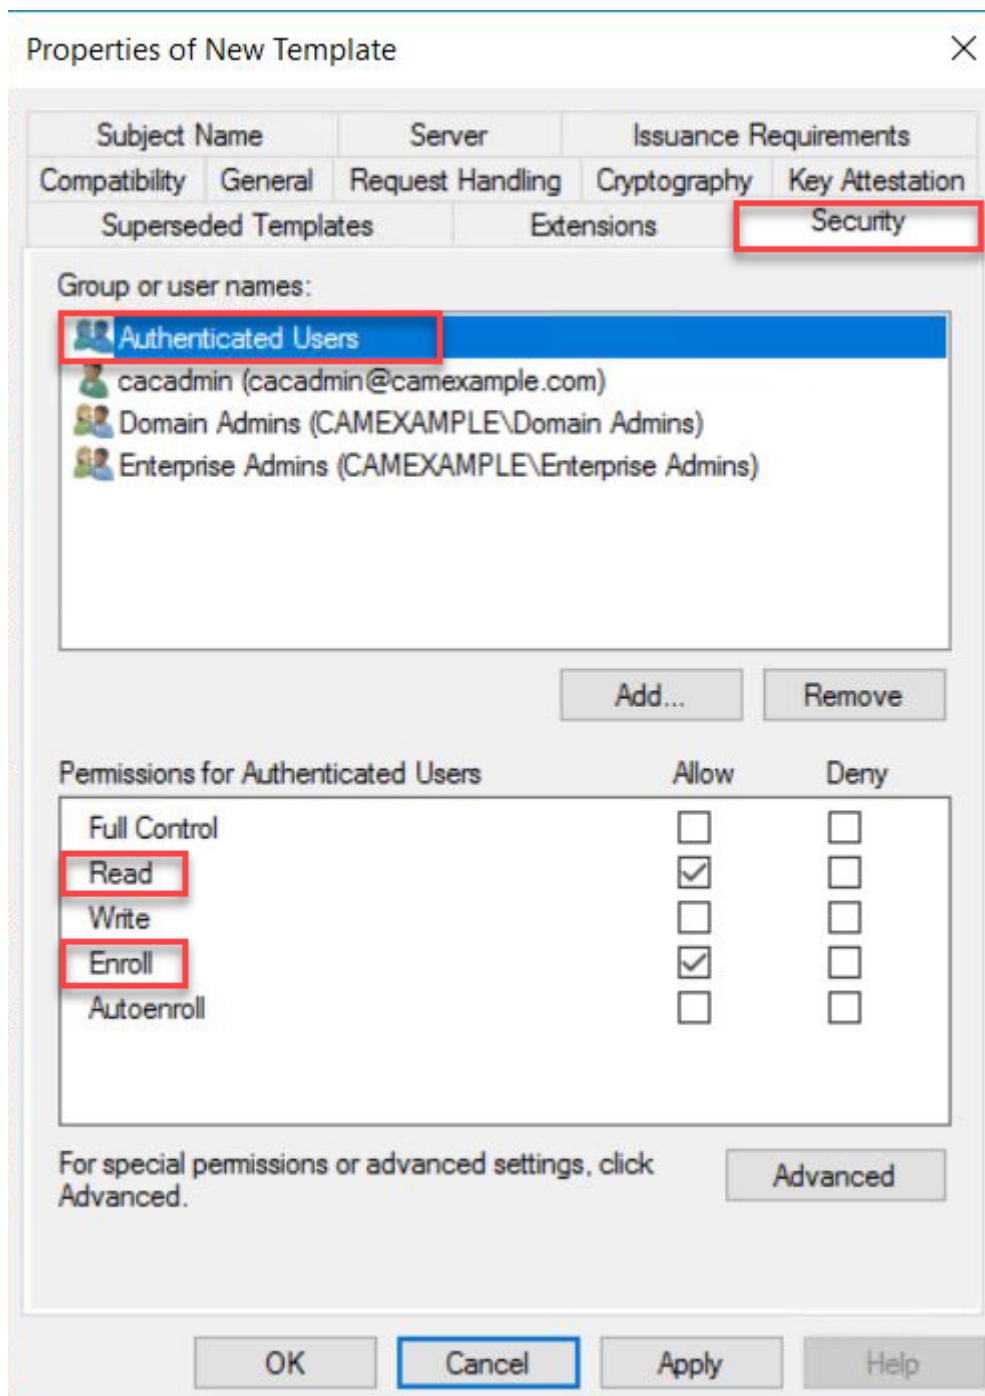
Properties of New Template

Subject Name | Server | Issuance Requirements
Compatibility | General | Request Handling | Cryptography | Key Attestation
Superseded Templates | Extensions | Security

Group or user names:

Authenticated Users
cacadmin (cacadmin@camexample.com)
Domain Admins (CAMEXAMPLE\Domain Admins)
Enterprise Admins (CAMEXAMPLE\Enterprise Admins)

Add... Remove

| Permissions for Authenticated Users | Allow | Deny |
|---|---|---|
| Full Control | ☐ | ☐ |
| Read | ☑ | ☐ |
| Write | ☐ | ☐ |
| Enroll | ☑ | ☐ |
| Autoenroll | ☐ | ☐ |

For special permissions or advanced settings, click Advanced.

Advanced

OK Cancel Apply Help